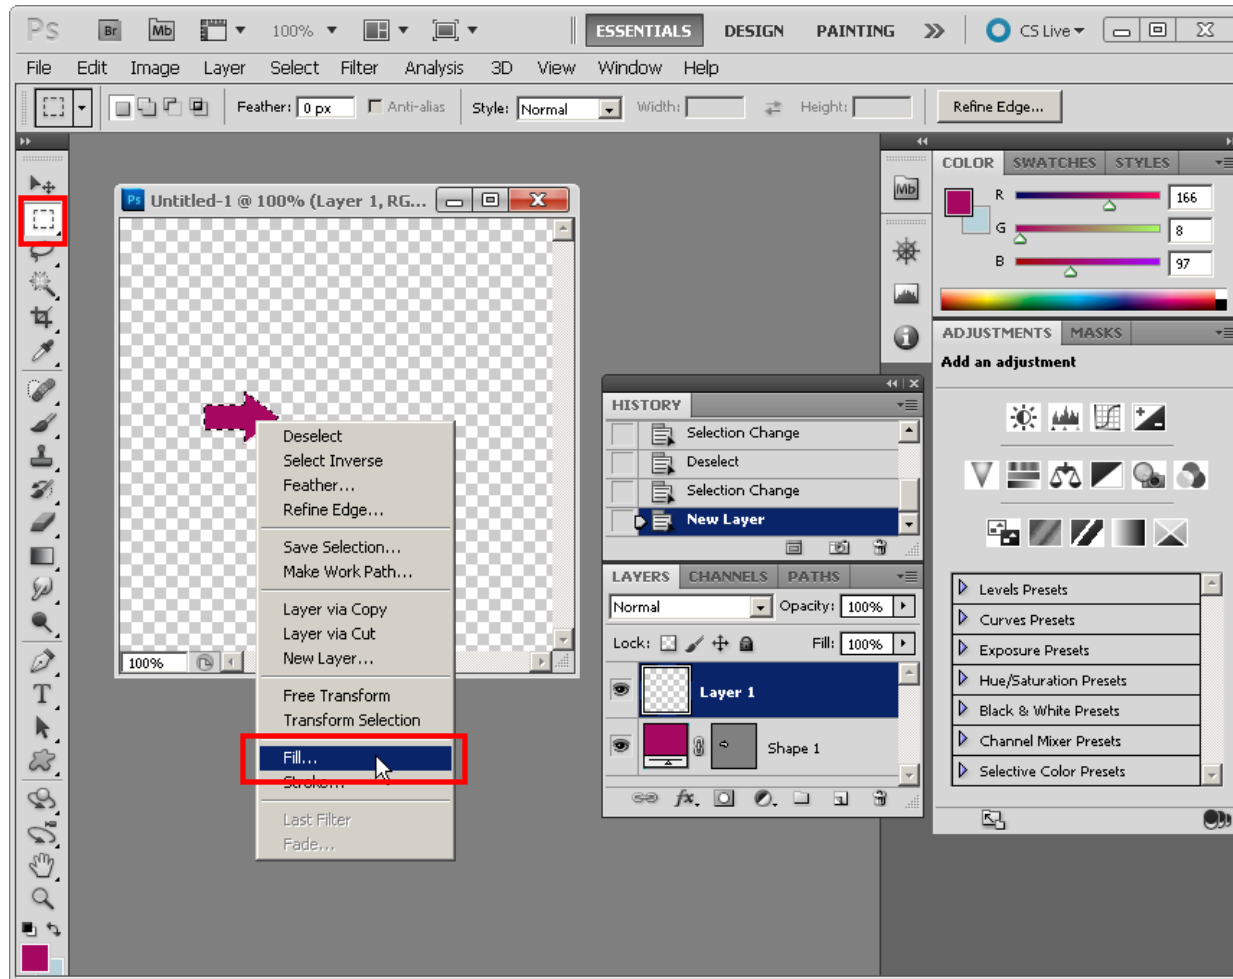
Ps Br Mb 100% ESSENTIALS DESIGN PAINTING » CS Live

File Edit Image Layer Select Filter Analysis 3D View Window Help

Feather: 0 px Anti-alias Style: Normal Width: Height: Refine Edge...

Untitled-1 @ 100% (Layer 1, RG...

100%

Deselect
Select Inverse
Feather...
Refine Edge...

Save Selection...
Make Work Path...

Layer via Copy
Layer via Cut
New Layer...

Free Transform
Transform Selection

Fill...
Stroke...

Last Filter
Fade...

HISTORY
Selection Change
Deselect
Selection Change
New Layer

LAYERS CHANNELS PATHS
Normal Opacity: 100%
Lock: Fill: 100%
Layer 1
Shape 1

COLOR SWATCHES STYLES
R 166
G 8
B 97

ADJUSTMENTS MASKS
Add an adjustment

Levels Presets
Curves Presets
Exposure Presets
Hue/Saturation Presets
Black & White Presets
Channel Mixer Presets
Selective Color Presets